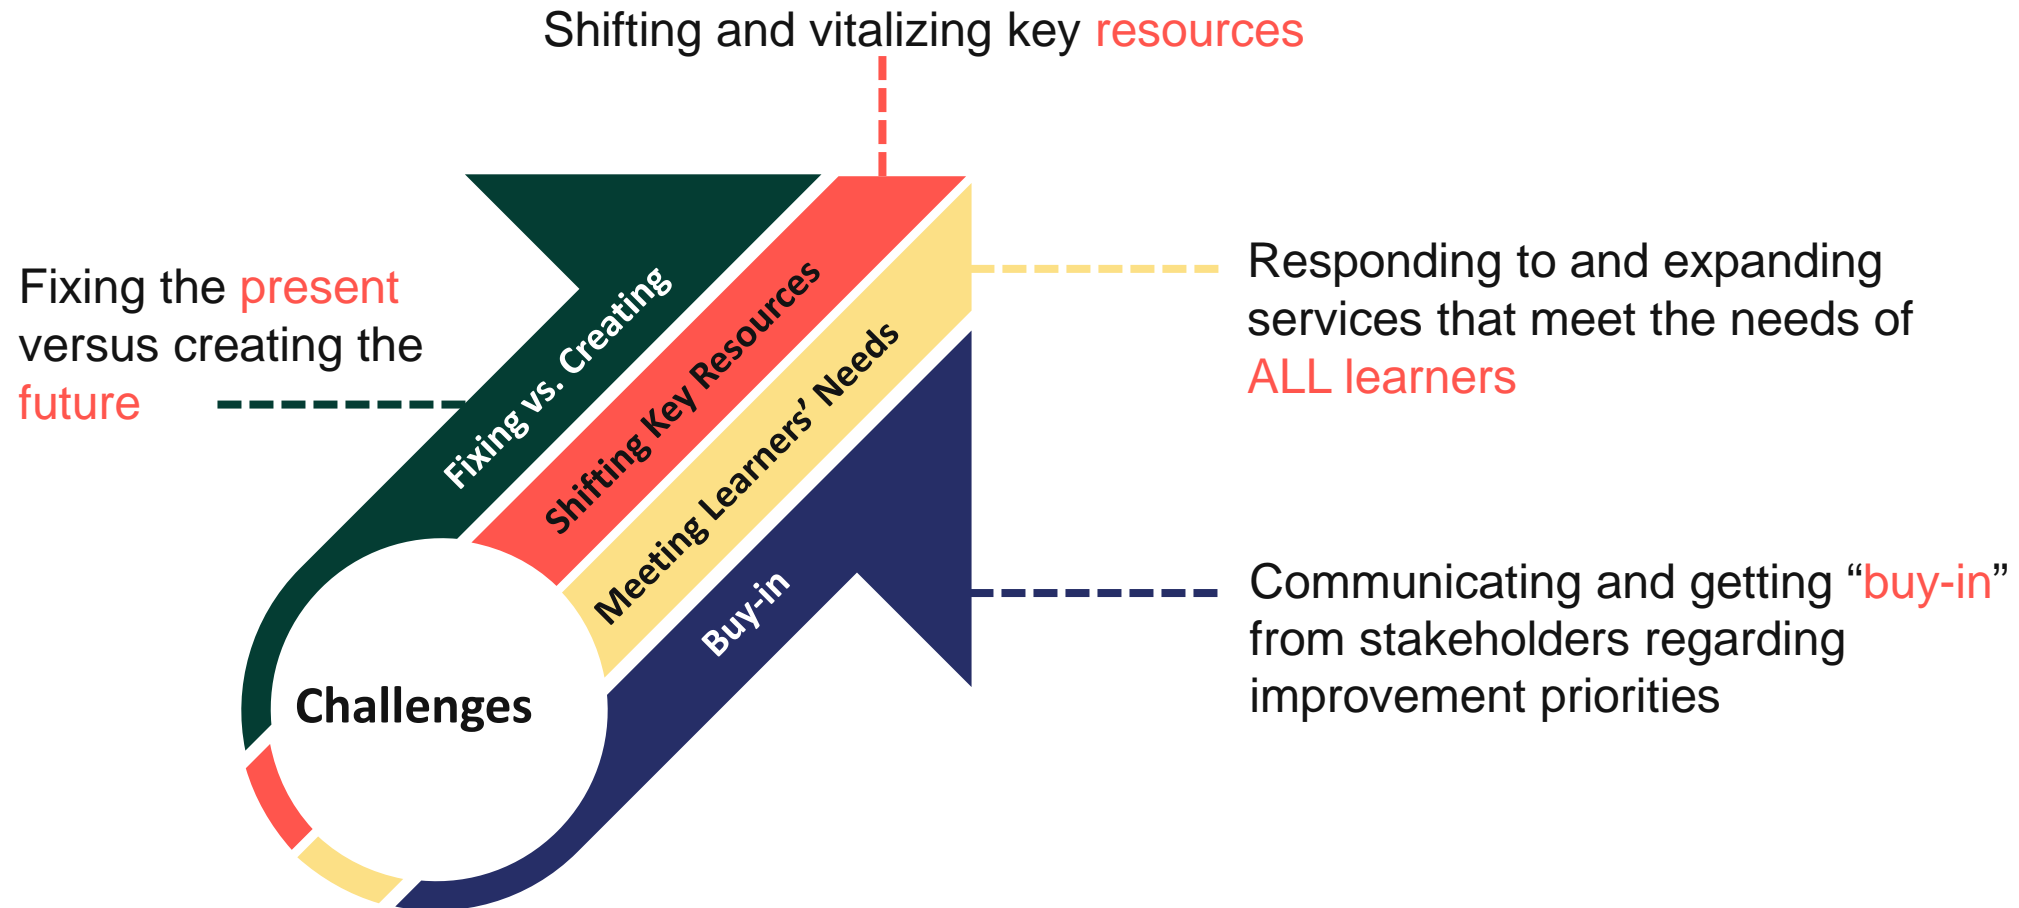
Shifting and vitalizing key resources

Fixing the present versus creating the future

Fixing vs. Creating

Shifting Key Resources

Meeting Learners' Needs

Buy-in

Challenges

Responding to and expanding services that meet the needs of ALL learners

Communicating and getting "buy-in" from stakeholders regarding improvement priorities